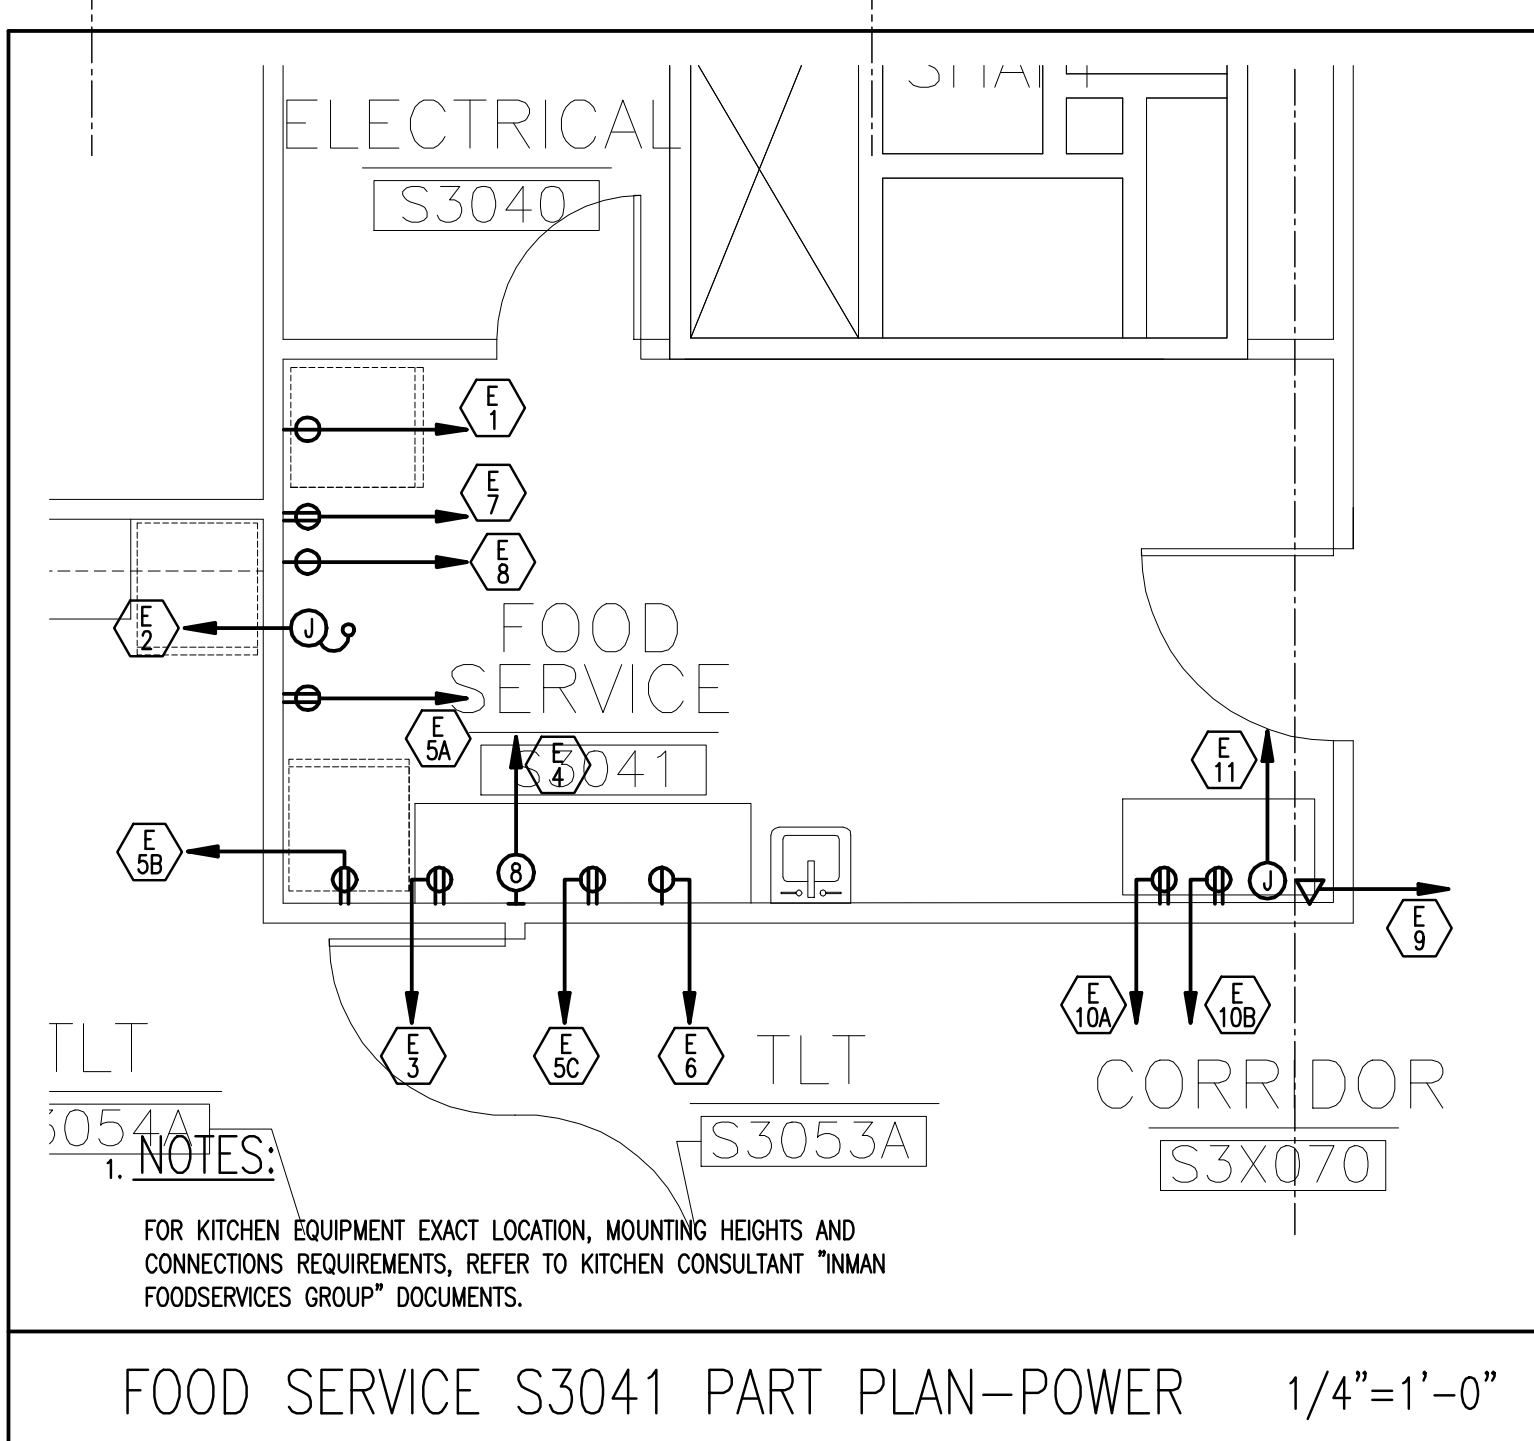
SHAFT

ELECTRICAL

S3040

E 1

E 7

E 8

E 2

J

FOOD SERVICE

E 5A

E 4

S3041

E 11

E 5B

8

J

E 9

E 10A

E 10B

E 3

E 5C

E 6

TLT

TLT

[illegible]054A

S3053A

CORRIDOR

S3X070

1. NOTES:

FOR KITCHEN EQUIPMENT EXACT LOCATION, MOUNTING HEIGHTS AND CONNECTIONS REQUIREMENTS, REFER TO KITCHEN CONSULTANT "INMAN FOODSERVICES GROUP" DOCUMENTS.

FOOD SERVICE S3041 PART PLAN–POWER $1/4"=1'-0"$